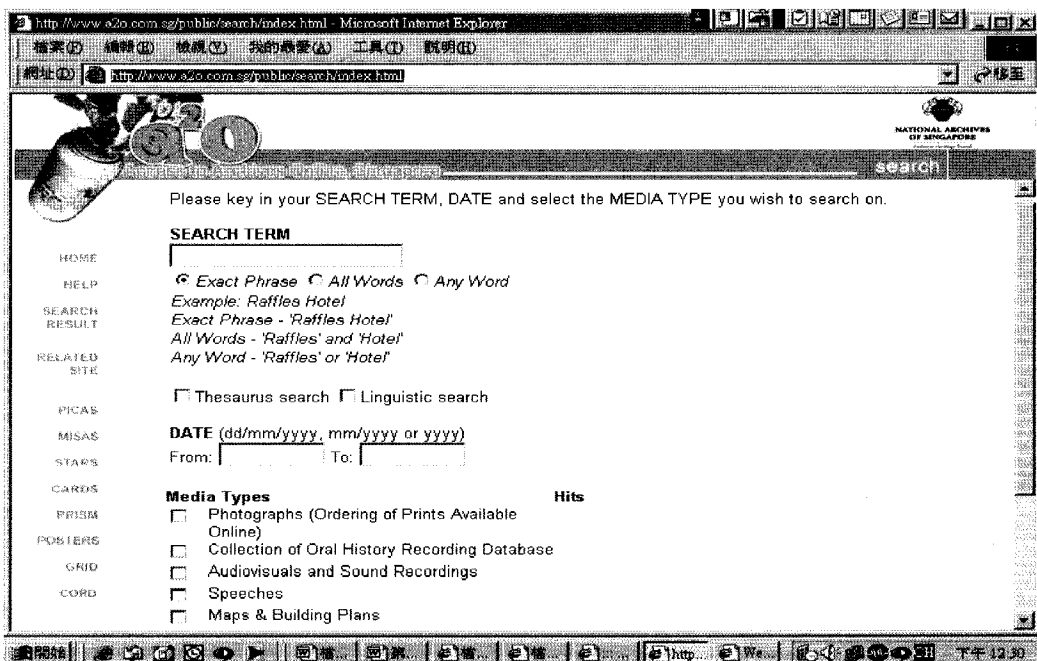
http://www.a2o.com.sg/public/search/index.html - Microsoft Internet Explorer

檔案(F) 編輯(E) 檢視(V) 我的最愛(A) 工具(T) 說明(H)

網址(D) http://www.a2o.com.sg/public/search/index.html

移至

a2o

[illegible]

NATIONAL ARCHIVES OF SINGAPORE

search

Please key in your SEARCH TERM, DATE and select the MEDIA TYPE you wish to search on.

HOME

HELP

SEARCH RESULT

RELATED SITE

PICAS

MISAS

STARS

CARDS

PRISM

POSTERS

GRID

CORD

SEARCH TERM

Exact Phrase All Words Any Word

Example: Raffles Hotel
Exact Phrase - 'Raffles Hotel'
All Words - 'Raffles' and 'Hotel'
Any Word - 'Raffles' or 'Hotel'

Thesaurus search Linguistic search

DATE (dd/mm/yyyy, mm/yyyy or yyyy)
From: To:

Media Types

Hits

Photographs (Ordering of Prints Available Online)

Collection of Oral History Recording Database

Audiovisuals and Sound Recordings

Speeches

Maps & Building Plans

開始 http... We... 下午 12:30